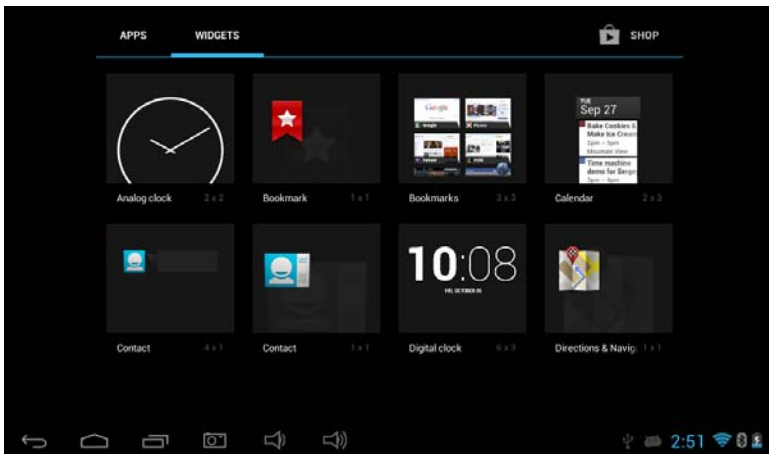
APPS WIDGETS SHOP

Google

TUE
Sep 27
Bake Cookies & Make Ice Crea
5pm – 6pm
Mountain View
Time machine demo for Serge
5pm – 6pm

Analog clock 2 x 2
Bookmark 1 x 1
Bookmarks 3 x 3
Calendar 2 x 3

10:08
FRI, OCTOBER 05

Contact 4 x 1
Contact 1 x 1
Digital clock 6 x 3
Directions & Navig 1 x 1

2:51